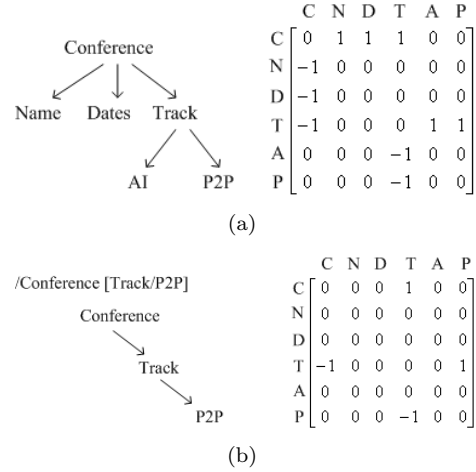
Conference

Name Dates Track

AI P2P

$$\begin{array}{c|cccccc} & C & N & D & T & A & P \\ C & 0 & 1 & 1 & 1 & 0 & 0 \\ N & -1 & 0 & 0 & 0 & 0 & 0 \\ D & -1 & 0 & 0 & 0 & 0 & 0 \\ T & -1 & 0 & 0 & 0 & 1 & 1 \\ A & 0 & 0 & 0 & -1 & 0 & 0 \\ P & 0 & 0 & 0 & -1 & 0 & 0 \end{array}$$

(a)

/Conference [Track/P2P]

Conference

Track

P2P

$$\begin{array}{c|cccccc} & C & N & D & T & A & P \\ C & 0 & 0 & 0 & 1 & 0 & 0 \\ N & 0 & 0 & 0 & 0 & 0 & 0 \\ D & 0 & 0 & 0 & 0 & 0 & 0 \\ T & -1 & 0 & 0 & 0 & 0 & 1 \\ A & 0 & 0 & 0 & 0 & 0 & 0 \\ P & 0 & 0 & 0 & -1 & 0 & 0 \end{array}$$

(b)